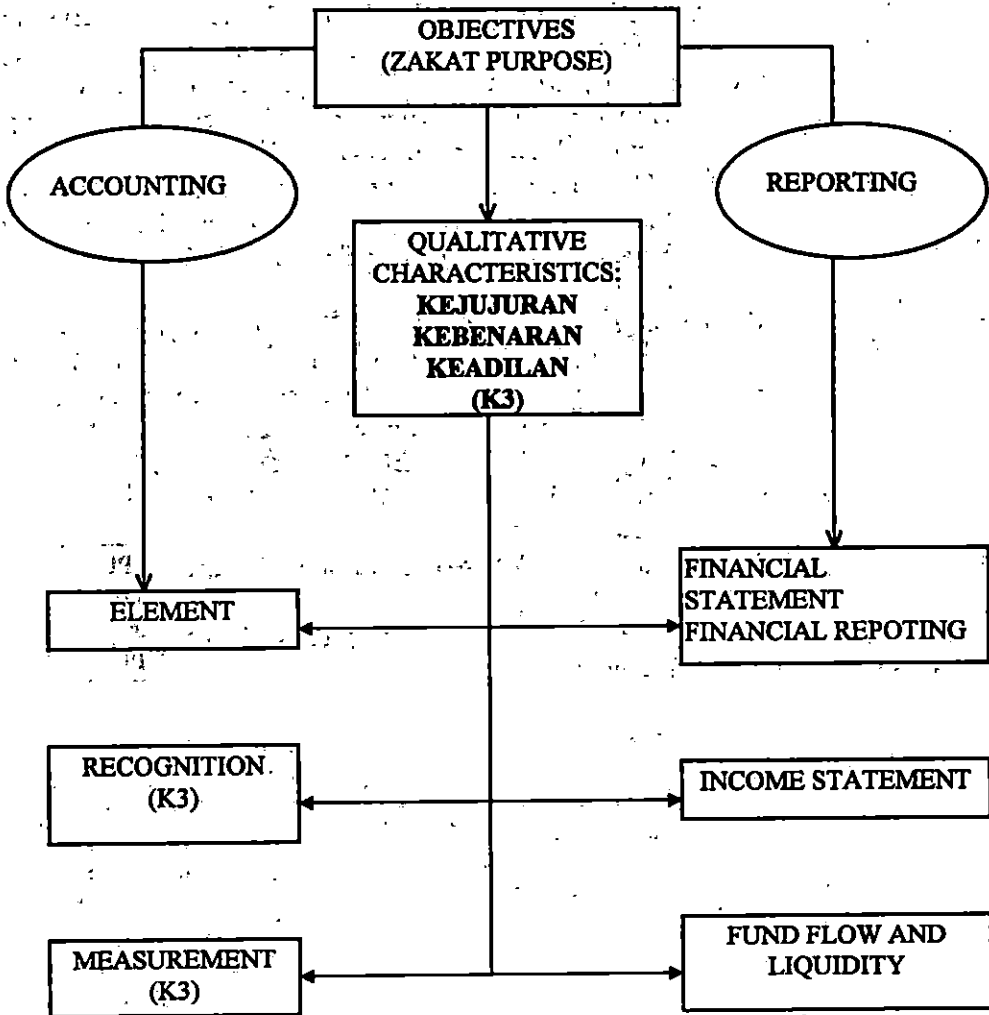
OBJECTIVES
(ZAKAT PURPOSE)

ACCOUNTING

REPORTING

QUALITATIVE CHARACTERISTICS:
KEJUJURAN
KEBENARAN
KEADILAN
(K3)

ELEMENT

FINANCIAL STATEMENT
FINANCIAL REPOTING

RECOGNITION
(K3)

INCOME STATEMENT

MEASUREMENT
(K3)

FUND FLOW AND LIQUIDITY